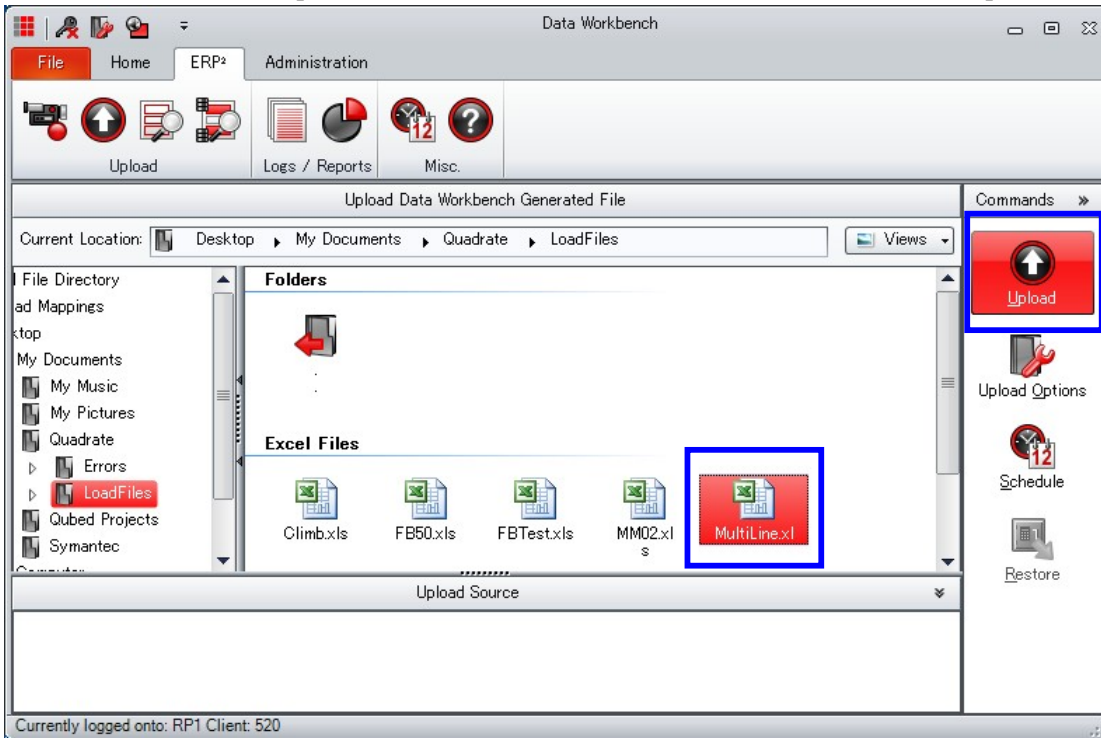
Data Workbench

File Home ERP² Administration

Upload Logs / Reports Misc.

Upload Data Workbench Generated File

Current Location: Desktop ▸ My Documents ▸ Quadrate ▸ LoadFiles

Views

l File Directory
ad Mappings
ktop
My Documents
My Music
My Pictures
Quadrate
Errors
LoadFiles
Qubed Projects
Symantec

Folders

..

Excel Files

Climb.xls
FB50.xls
FBTest.xls
MM02.xls
MultiLine.xl

Upload Source

Commands »

Upload

Upload Options

Schedule

Restore

Currently logged onto: RP1 Client: 520